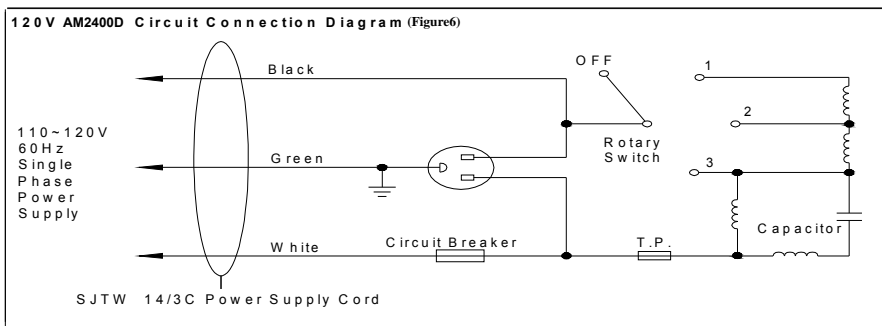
120V AM2400D Circuit Connection Diagram (Figure6)

Black

OFF

1

2

Rotary Switch

110~120V
60Hz
Single
Phase
Power
Supply

Green

3

Capacitor

White

Circuit Breaker

T.P.

SJTW 14/3C Power Supply Cord